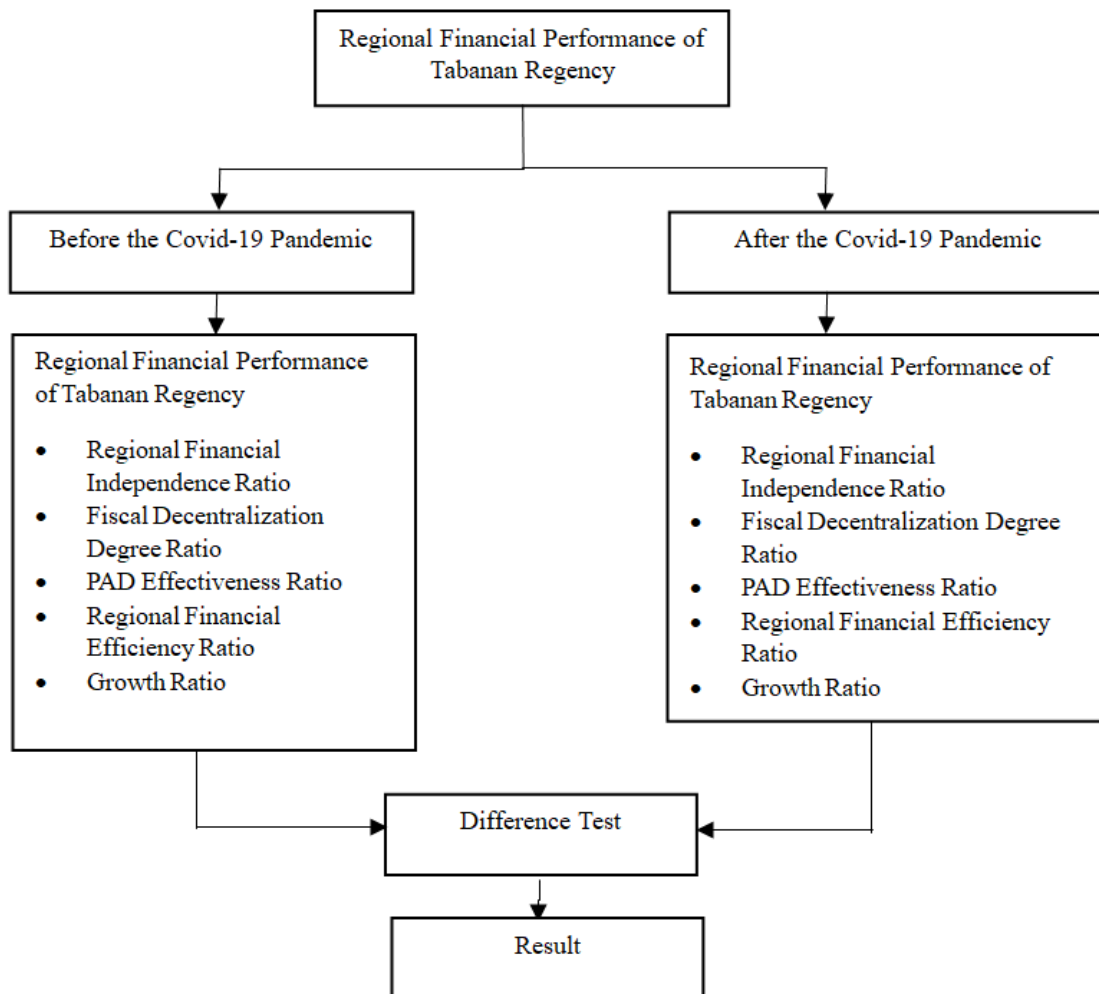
Regional Financial Performance of Tabanan Regency

Before the Covid-19 Pandemic

After the Covid-19 Pandemic

Regional Financial Performance of Tabanan Regency

- Regional Financial Independence Ratio
- Fiscal Decentralization Degree Ratio
- PAD Effectiveness Ratio
- Regional Financial Efficiency Ratio
- Growth Ratio

Regional Financial Performance of Tabanan Regency

- Regional Financial Independence Ratio
- Fiscal Decentralization Degree Ratio
- PAD Effectiveness Ratio
- Regional Financial Efficiency Ratio
- Growth Ratio

Difference Test

Result